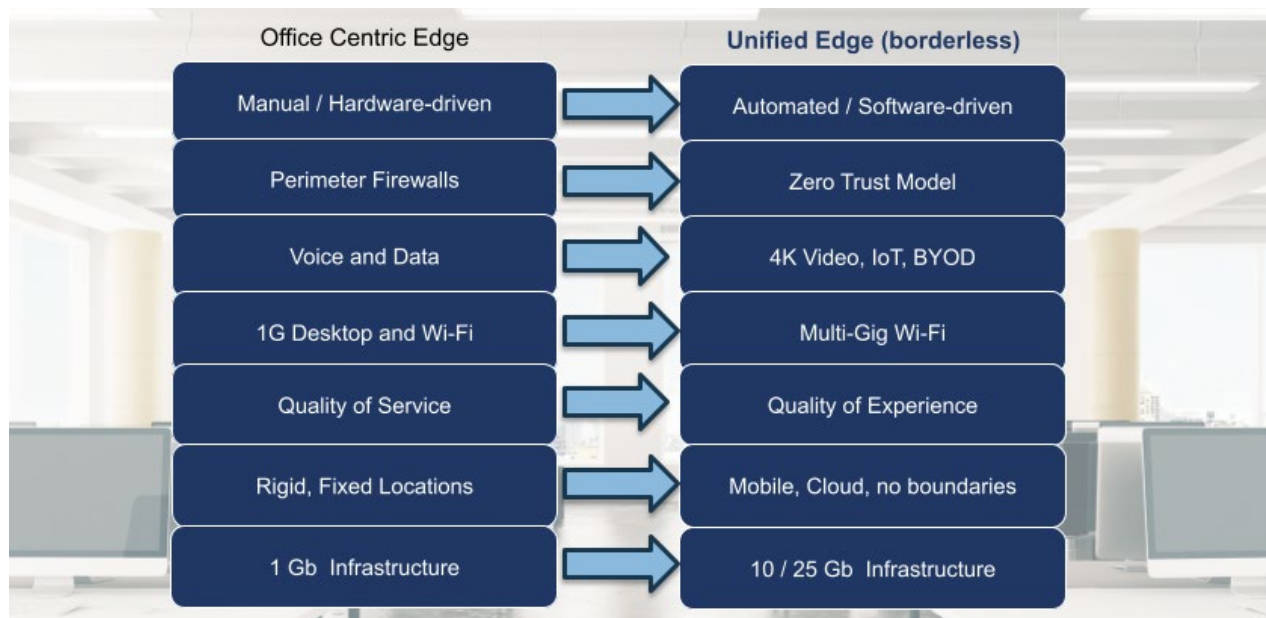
Office Centric Edge

Unified Edge (borderless)

Manual / Hardware-driven

Automated / Software-driven

Perimeter Firewalls

Zero Trust Model

Voice and Data

4K Video, IoT, BYOD

1G Desktop and Wi-Fi

Multi-Gig Wi-Fi

Quality of Service

Quality of Experience

Rigid, Fixed Locations

Mobile, Cloud, no boundaries

1 Gb Infrastructure

10 / 25 Gb Infrastructure